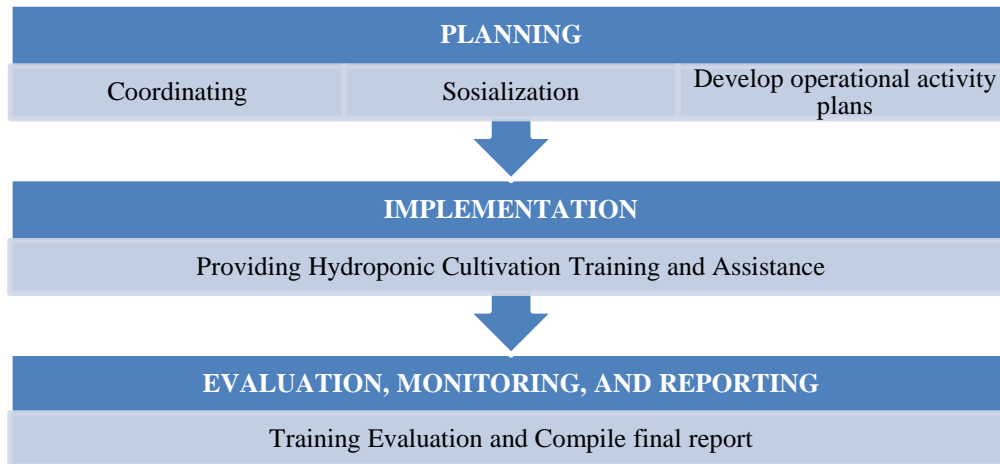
PLANNING

Coordinating

Sosialization

Develop operational activity plans

IMPLEMENTATION

Providing Hydroponic Cultivation Training and Assistance

EVALUATION, MONITORING, AND REPORTING

Training Evaluation and Compile final report